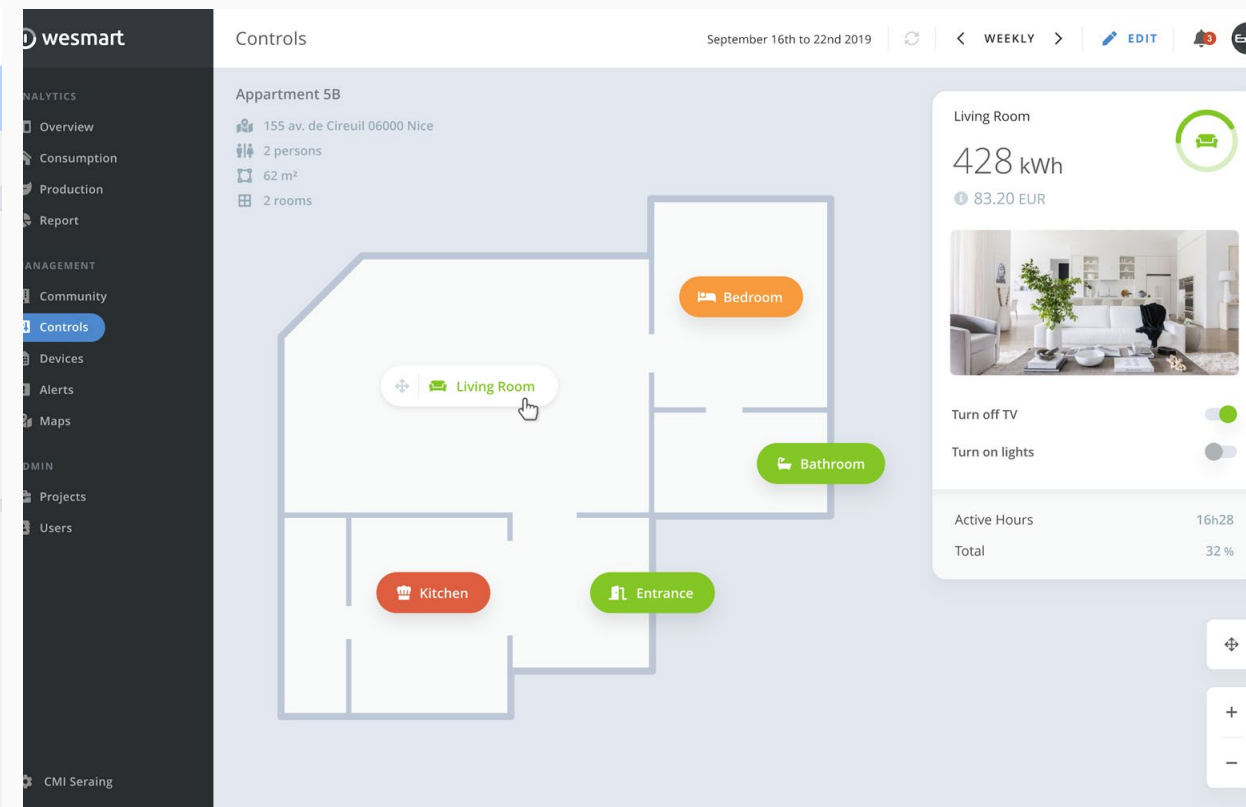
wesmart

NALYTICS
Overview
Consumption
Production
Report

ANAGEMENT
Community
Controls
Devices
Alerts
Maps

DMIN
Projects
Users

CMI Seraing

Controls

September 16th to 22nd 2019

WEEKLY

EDIT

3

Appartment 5B
155 av. de Cireuil 06000 Nice
2 persons
62 m²
2 rooms

Bedroom
Living Room
Bathroom
Kitchen
Entrance

Living Room
428 kWh
83.20 EUR

Turn off TV
Turn on lights

| Active Hours | 16h28 |
|---|---|
| Total | 32 % |

+
−